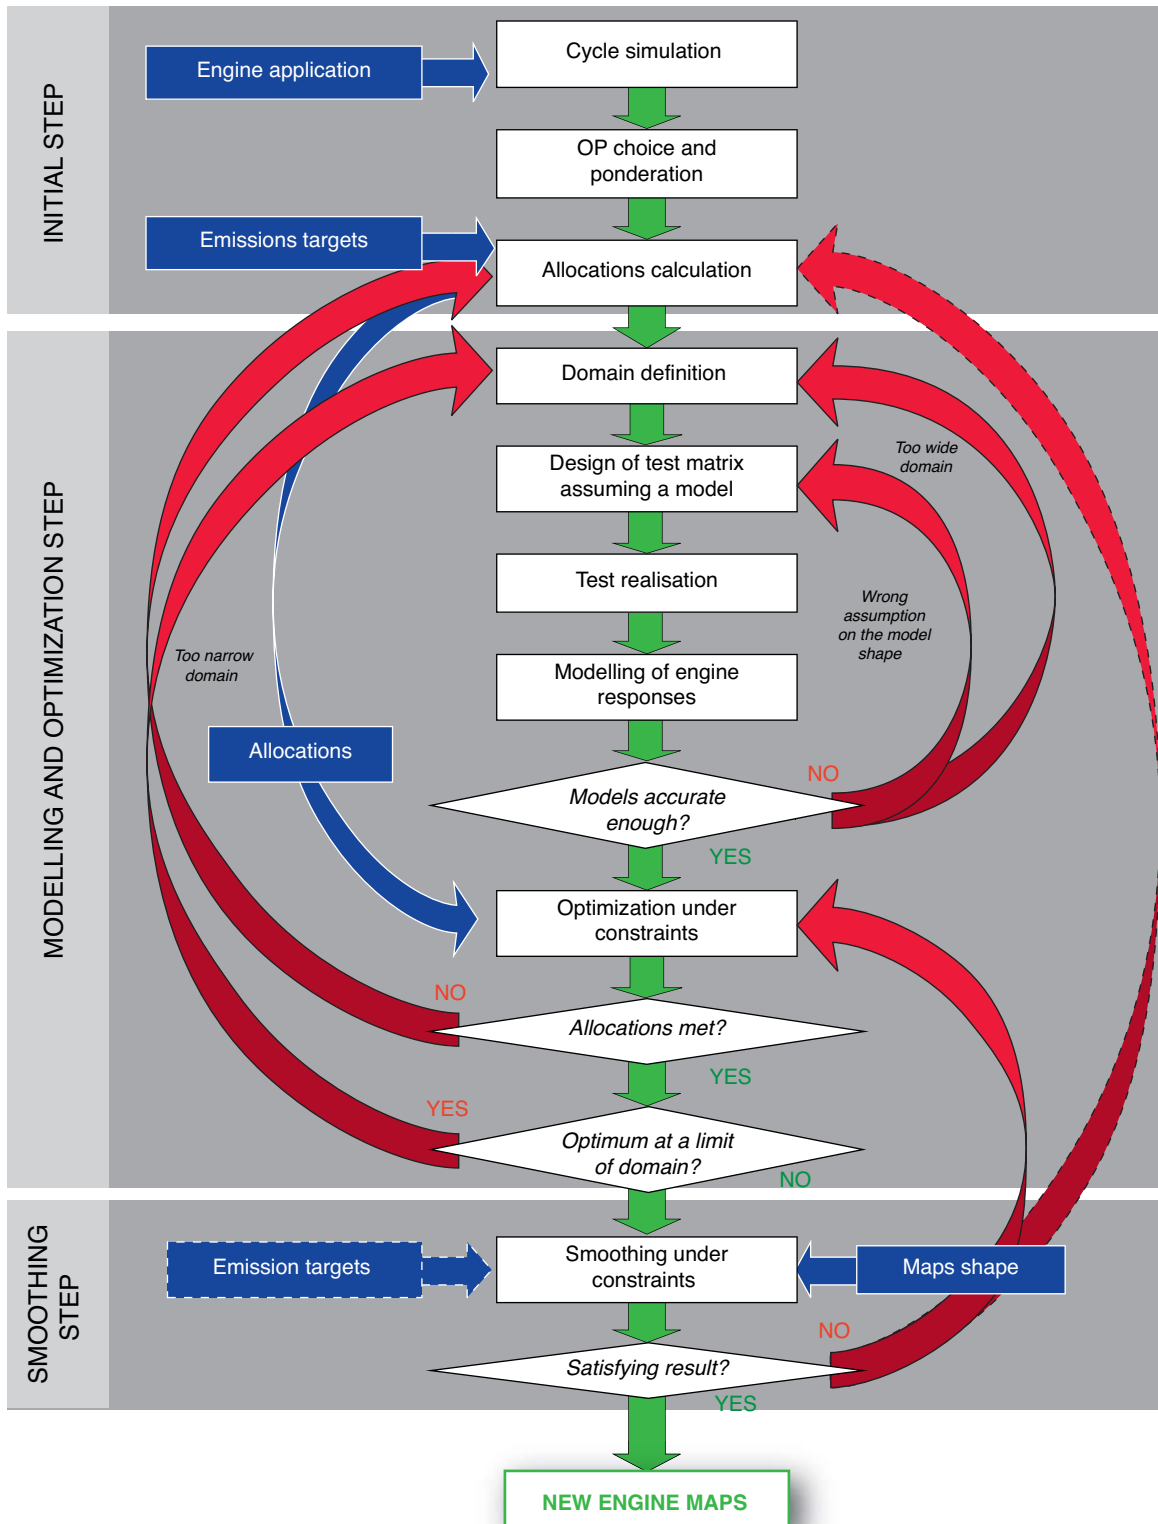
INITIAL STEP

Engine application

Cycle simulation

OP choice and ponderation

Emissions targets

Allocations calculation

MODELLING AND OPTIMIZATION STEP

Domain definition

Design of test matrix assuming a model

Too wide domain

Test realisation

Wrong assumption on the model shape

Too narrow domain

Modelling of engine responses

Allocations

NO

Models accurate enough?

YES

Optimization under constraints

NO

Allocations met?

YES

YES

Optimum at a limit of domain?

NO

SMOOTHING STEP

Emission targets

Smoothing under constraints

Maps shape

NO

Satisfying result?

YES

NEW ENGINE MAPS